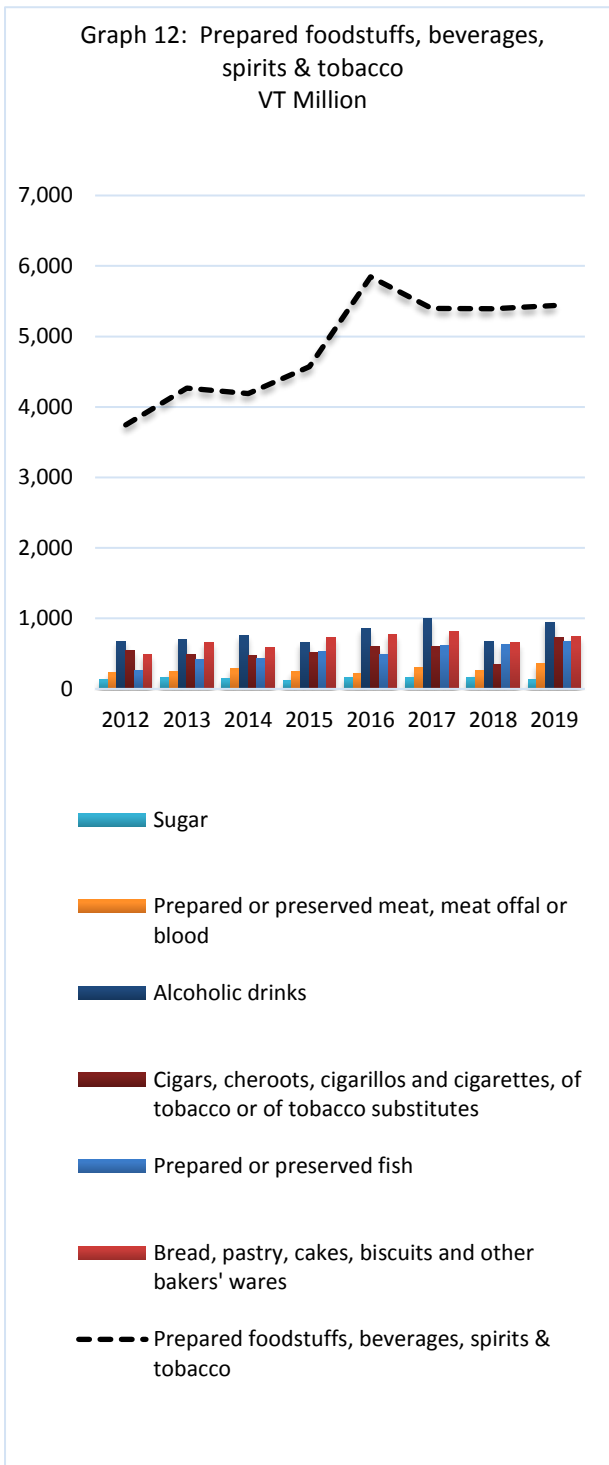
Graph 12: Prepared foodstuffs, beverages, spirits & tobacco
VT Million

7,000
6,000
5,000
4,000
3,000
2,000
1,000
0

2012 2013 2014 2015 2016 2017 2018 2019

Sugar

Prepared or preserved meat, meat offal or blood

Alcoholic drinks

Cigars, cheroots, cigarillos and cigarettes, of tobacco or of tobacco substitutes

Prepared or preserved fish

Bread, pastry, cakes, biscuits and other bakers' wares

Prepared foodstuffs, beverages, spirits & tobacco